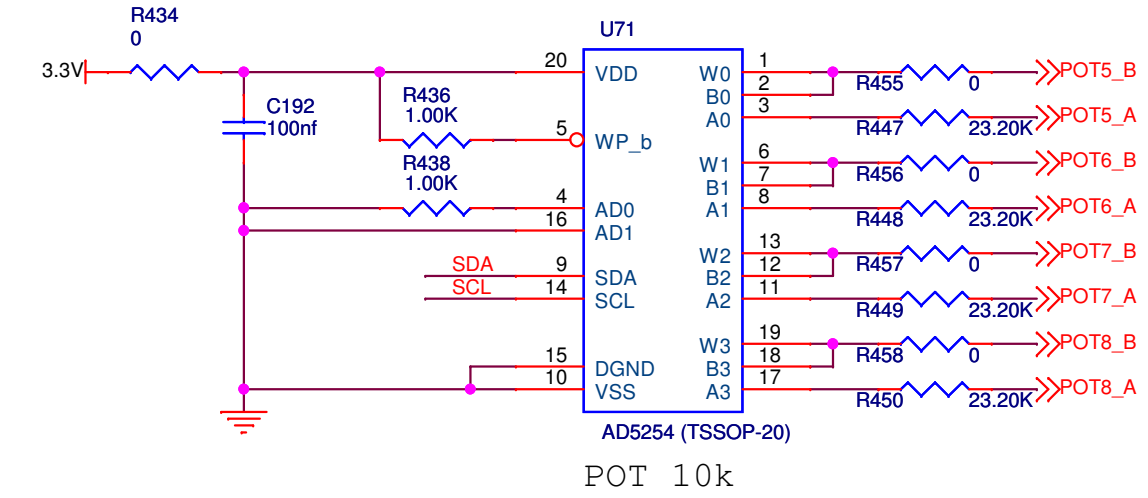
R434
0
3.3V
C192
100nf
R436
1.00K
R438
1.00K
U71
20 VDD
5 WP_b
4 AD0
16 AD1
SDA 9 SDA
SCL 14 SCL
15 DGND
10 VSS
W0 1
B0 2
A0 3
W1 6
B1 7
A1 8
W2 13
B2 12
A2 11
W3 19
B3 18
A3 17
R455 0 POT5_B
R447 23.20K POT5_A
R456 0 POT6_B
R448 23.20K POT6_A
R457 0 POT7_B
R449 23.20K POT7_A
R458 0 POT8_B
R450 23.20K POT8_A
AD5254 (TSSOP-20)
POT 10k